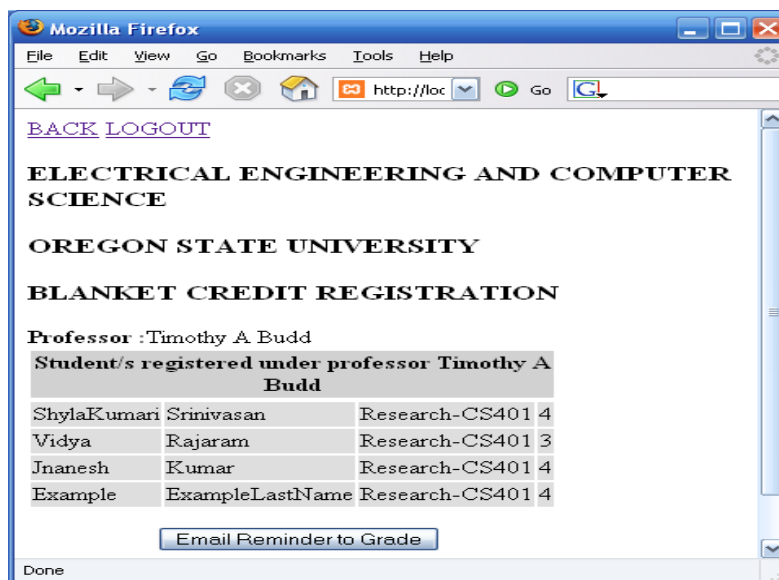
Mozilla Firefox

File Edit View Go Bookmarks Tools Help

http://loc Go

BACK LOGOUT

ELECTRICAL ENGINEERING AND COMPUTER SCIENCE

OREGON STATE UNIVERSITY

BLANKET CREDIT REGISTRATION

Professor :Timothy A Budd

| Student/s registered under professor Timothy A Budd | | | |
|---|---|---|---|
| ShylaKumari | Srinivasan | Research-CS401 | 4 |
| Vidya | Rajaram | Research-CS401 | 3 |
| Jnanesh | Kumar | Research-CS401 | 4 |
| Example | ExampleLastName | Research-CS401 | 4 |

Email Reminder to Grade

Done